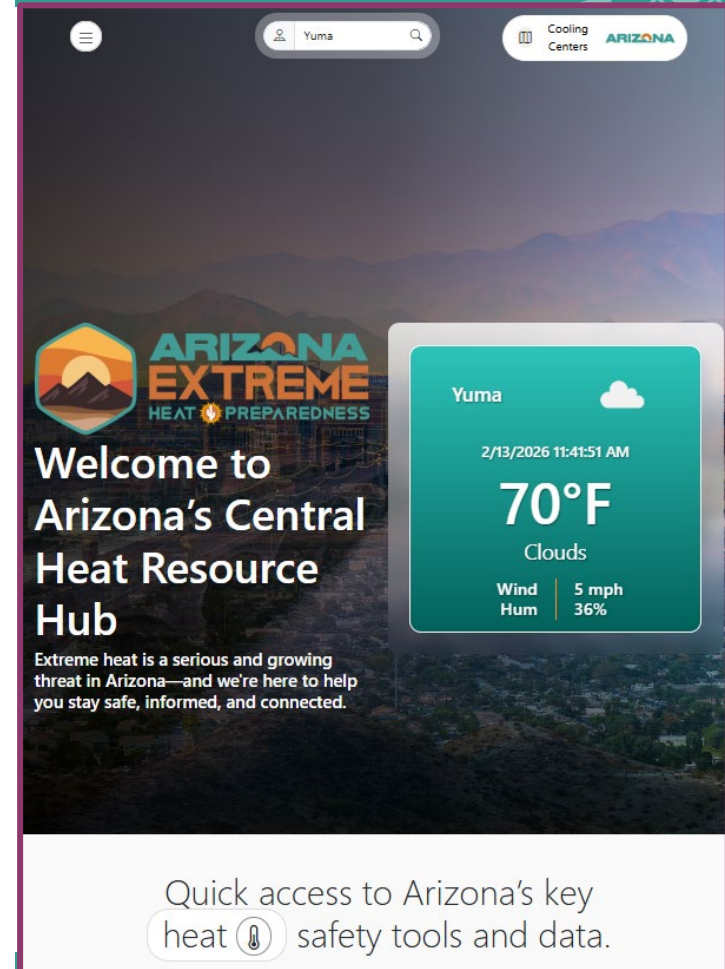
Yuma

Cooling Centers

ARIZONA

ARIZONA EXTREME HEAT PREPAREDNESS

Welcome to Arizona's Central Heat Resource Hub

Extreme heat is a serious and growing threat in Arizona—and we're here to help you stay safe, informed, and connected.

Yuma

2/13/2026 11:41:51 AM

70°F

Clouds

Wind 5 mph
Hum 36%

Quick access to Arizona's key heat safety tools and data.